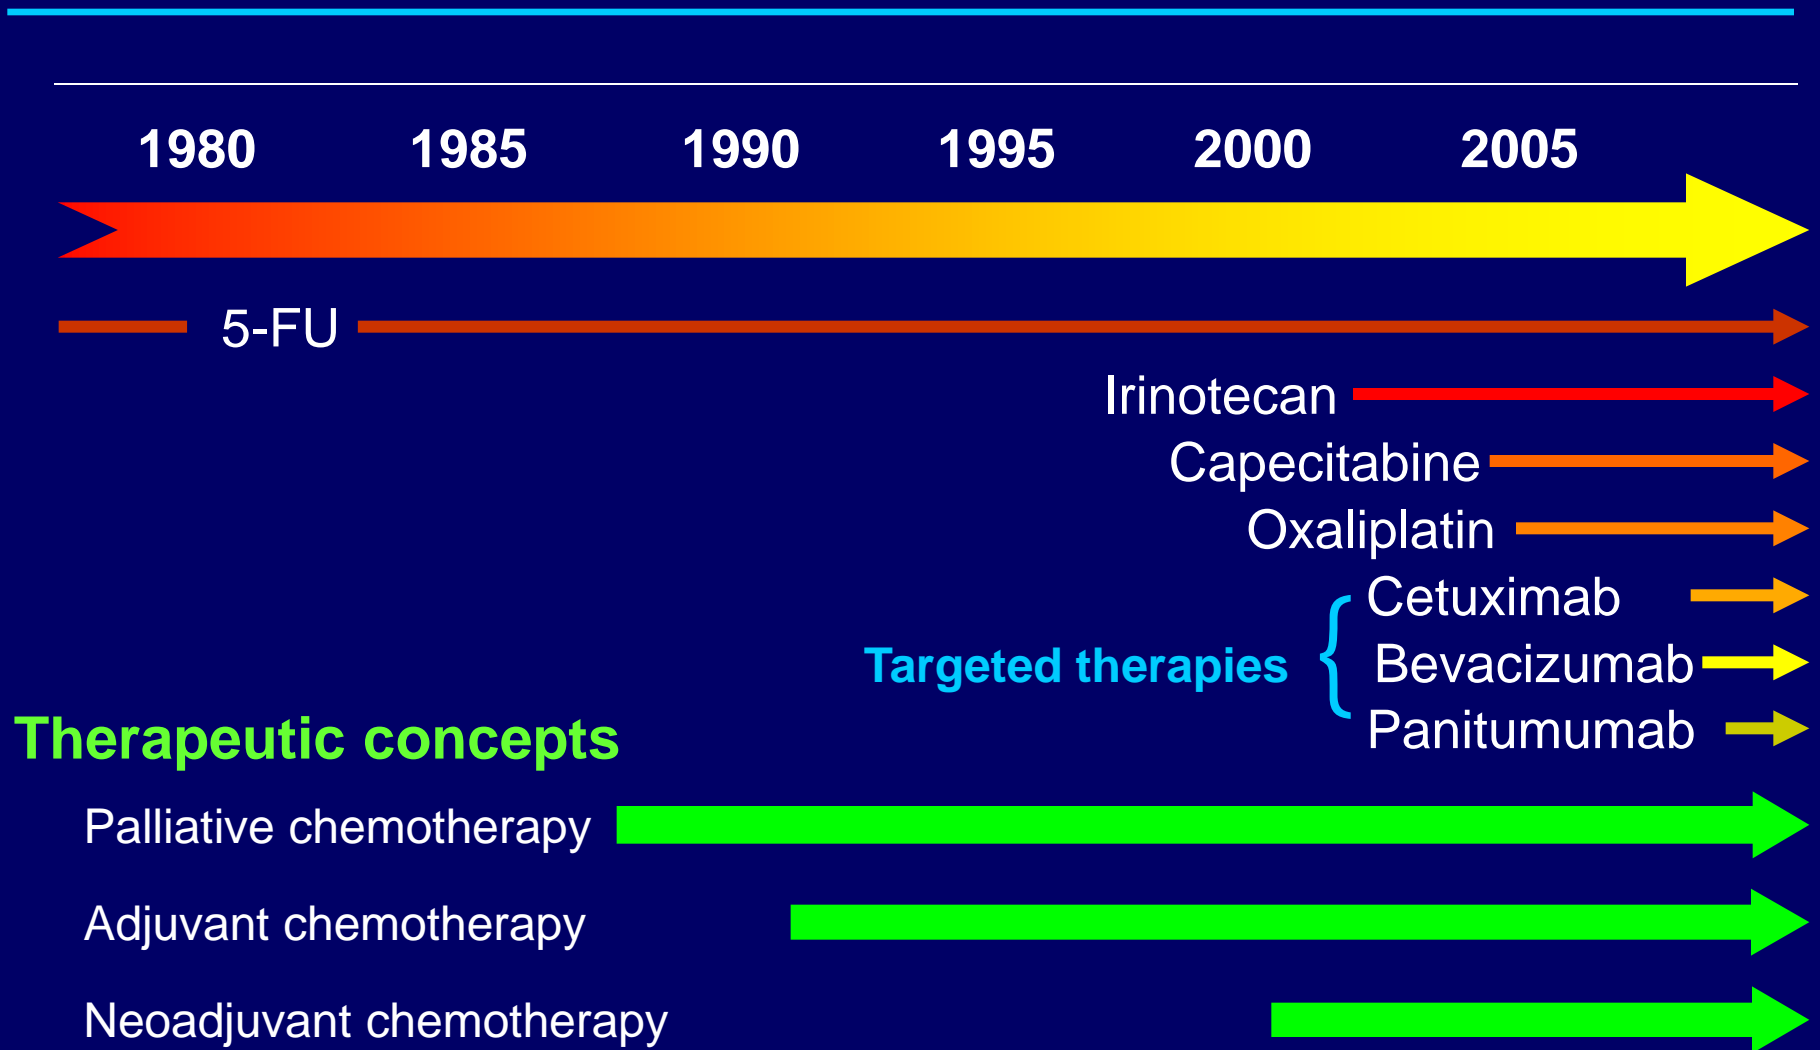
1980 1985 1990 1995 2000 2005

5-FU

Irinotecan

Capecitabine

Oxaliplatin

Targeted therapies

Cetuximab

Bevacizumab

Panitumumab

Therapeutic concepts

Palliative chemotherapy

Adjuvant chemotherapy

Neoadjuvant chemotherapy